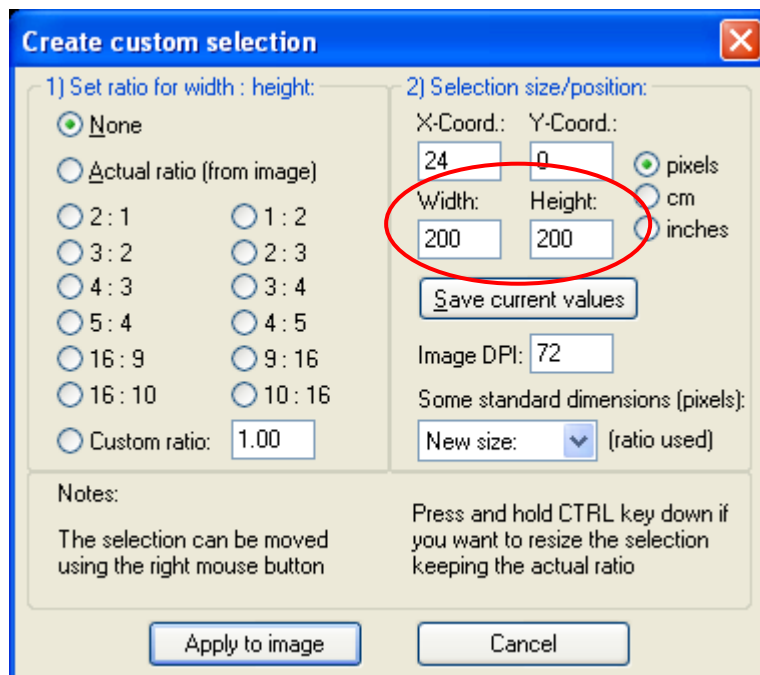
Create custom selection

1) Set ratio for width : height:

None

Actual ratio (from image)

2 : 1
1 : 2
3 : 2
2 : 3
4 : 3
3 : 4
5 : 4
4 : 5
16 : 9
9 : 16
16 : 10
10 : 16

Custom ratio: 1.00

2) Selection size/position:

X-Coord.: 24
Y-Coord.: 0

pixels
cm
inches

Width: 200
Height: 200

Save current values

Image DPI: 72

Some standard dimensions (pixels):

New size: (ratio used)

Notes:

The selection can be moved using the right mouse button

Press and hold CTRL key down if you want to resize the selection keeping the actual ratio

Apply to image

Cancel